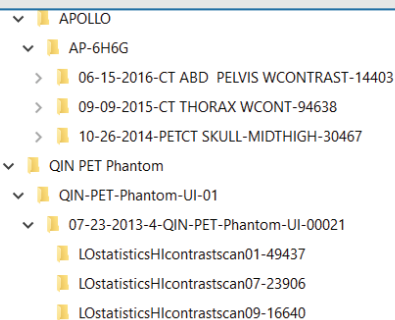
APOLLO
AP-6H6G
06-15-2016-CT ABD PELVIS WCONTRAST-14403
09-09-2015-CT THORAX WCONT-94638
10-26-2014-PETCT SKULL-MIDTHIGH-30467
QIN PET Phantom
QIN-PET-Phantom-UI-01
07-23-2013-4-QIN-PET-Phantom-UI-00021
LOstatisticsHIcontrastscan01-49437
LOstatisticsHIcontrastscan07-23906
LOstatisticsHIcontrastscan09-16640